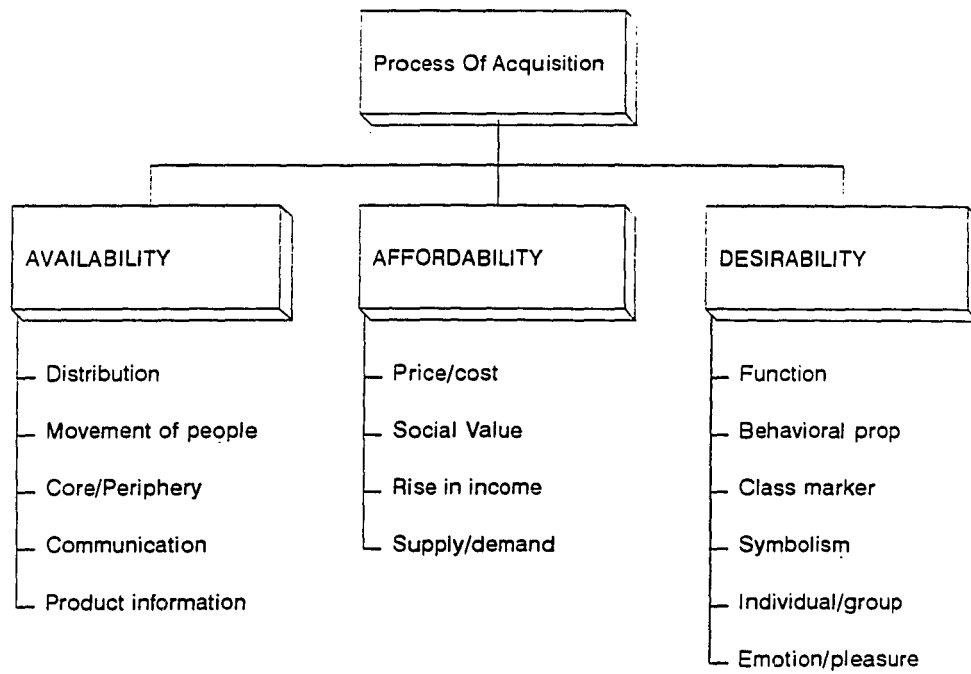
Process Of Acquisition

AVAILABILITY

Distribution

Movement of people

Core/Periphery

Communication

Product information

AFFORDABILITY

Price/cost

Social Value

Rise in income

Supply/demand

DESIRABILITY

Function

Behavioral prop

Class marker

Symbolism

Individual/group

Emotion/pleasure